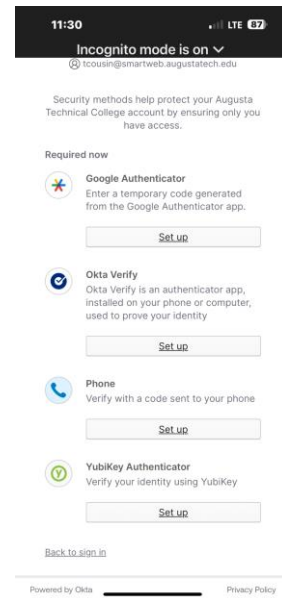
11:30
LTE 87

Incognito mode is on

tcousin@smartweb.augustatech.edu

Security methods help protect your Augusta Technical College account by ensuring only you have access.

Required now

Google Authenticator
Enter a temporary code generated from the Google Authenticator app.

Set up

Okta Verify
Okta Verify is an authenticator app, installed on your phone or computer, used to prove your identity

Set up

Phone
Verify with a code sent to your phone

Set up

YubiKey Authenticator
Verify your identity using YubiKey

Set up

Back to sign in

Powered by Okta
Privacy Policy